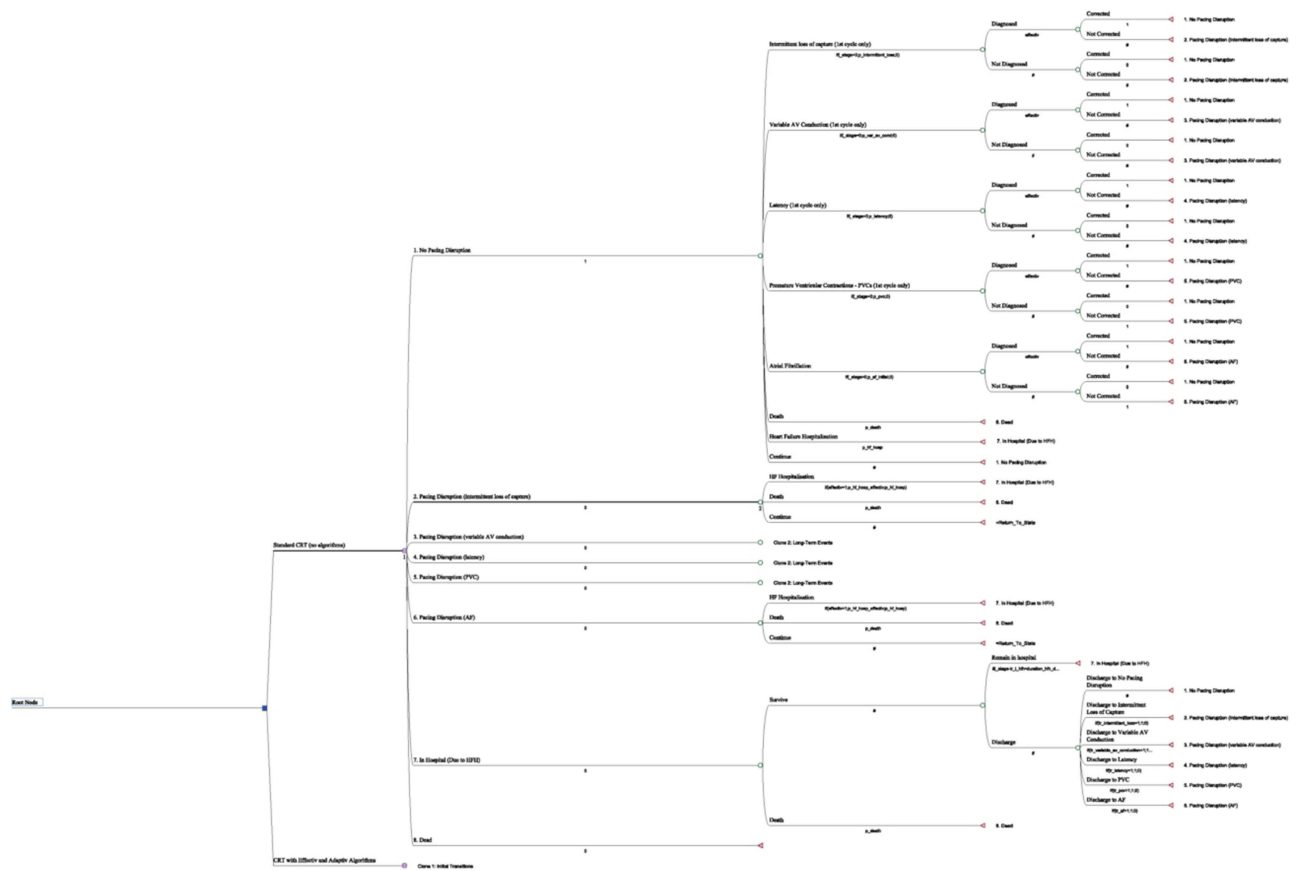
Root Node

Standard CRT (no algorithms)

1. No Pacing Disruption
1

Intermittent loss of capture (1st cycle only)
if(_stage=0;p_intermittent_loss;0)

Diagnosed
effectiv
Corrected
1
1. No Pacing Disruption
Not Corrected
#
2. Pacing Disruption (Intermittent loss of capture)

Not Diagnosed
#
Corrected
0
1. No Pacing Disruption
Not Corrected
#
2. Pacing Disruption (Intermittent loss of capture)

Variable AV Conduction (1st cycle only)
if(_stage=0;p_var_av_cond;0)

Diagnosed
effectiv
Corrected
1
1. No Pacing Disruption
Not Corrected
#
3. Pacing Disruption (variable AV conduction)

Not Diagnosed
#
Corrected
0
1. No Pacing Disruption
Not Corrected
#
3. Pacing Disruption (variable AV conduction)

Latency (1st cycle only)
if(_stage=0;p_latency;0)

Diagnosed
effectiv
Corrected
1
1. No Pacing Disruption
Not Corrected
#
4. Pacing Disruption (latency)

Not Diagnosed
#
Corrected
0
1. No Pacing Disruption
Not Corrected
#
4. Pacing Disruption (latency)

Premature Ventricular Contractions - PVCs (1st cycle only)
if(_stage=0;p_pvc;0)

Diagnosed
effectiv
Corrected
1
1. No Pacing Disruption
Not Corrected
#
5. Pacing Disruption (PVC)

Not Diagnosed
#
Corrected
0
1. No Pacing Disruption
Not Corrected
1
5. Pacing Disruption (PVC)

Atrial Fibrillation
if(_stage=0;p_af_initial;0)

Diagnosed
effectiv
Corrected
1
1. No Pacing Disruption
Not Corrected
#
6. Pacing Disruption (AF)

Not Diagnosed
#
Corrected
0
1. No Pacing Disruption
Not Corrected
1
6. Pacing Disruption (AF)

Death
p_death
8. Dead

Heart Failure Hospitalisation
p_hf_hosp
7. In Hospital (Due to HFH)

Continue
#
1. No Pacing Disruption

2. Pacing Disruption (Intermittent loss of capture)
0
2
HF Hospitalisation
if(effectiv=1;p_hf_hosp_effect;p_hf_hosp)
7. In Hospital (Due to HFH)
Death
p_death
8. Dead
Continue
#
=Return_To_State

3. Pacing Disruption (variable AV conduction)
0
Clone 2: Long-Term Events

4. Pacing Disruption (latency)
0
Clone 2: Long-Term Events

5. Pacing Disruption (PVC)
0
Clone 2: Long-Term Events

6. Pacing Disruption (AF)
0
HF Hospitalisation
if(effectiv=1;p_hf_hosp_effect;p_hf_hosp)
7. In Hospital (Due to HFH)
Death
p_death
8. Dead
Continue
#
=Return_To_State

7. In Hospital (Due to HFH)
0
Survive
#
Remain in hospital
if(_stage<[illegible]
7. In Hospital (Due to HFH)
Discharge
#
Discharge to No Pacing Disruption
#
1. No Pacing Disruption
Discharge to Intermittent Loss of Capture
if(r_intermittent_loss=1;1;0)
2. Pacing Disruption (Intermittent loss of capture)
Discharge to Variable AV Conduction
if(r_variable_av_conduction=1;1...
3. Pacing Disruption (variable AV conduction)
Discharge to Latency
if(r_latency=1;1;0)
4. Pacing Disruption (latency)
Discharge to PVC
if(r_pvc=1;1;0)
5. Pacing Disruption (PVC)
Discharge to AF
if(r_af=1;1;0)
6. Pacing Disruption (AF)

Death
p_death
8. Dead

8. Dead
0

CRT with Effectiv and Adaptiv Algorithms
Clone 1: Initial Transitions